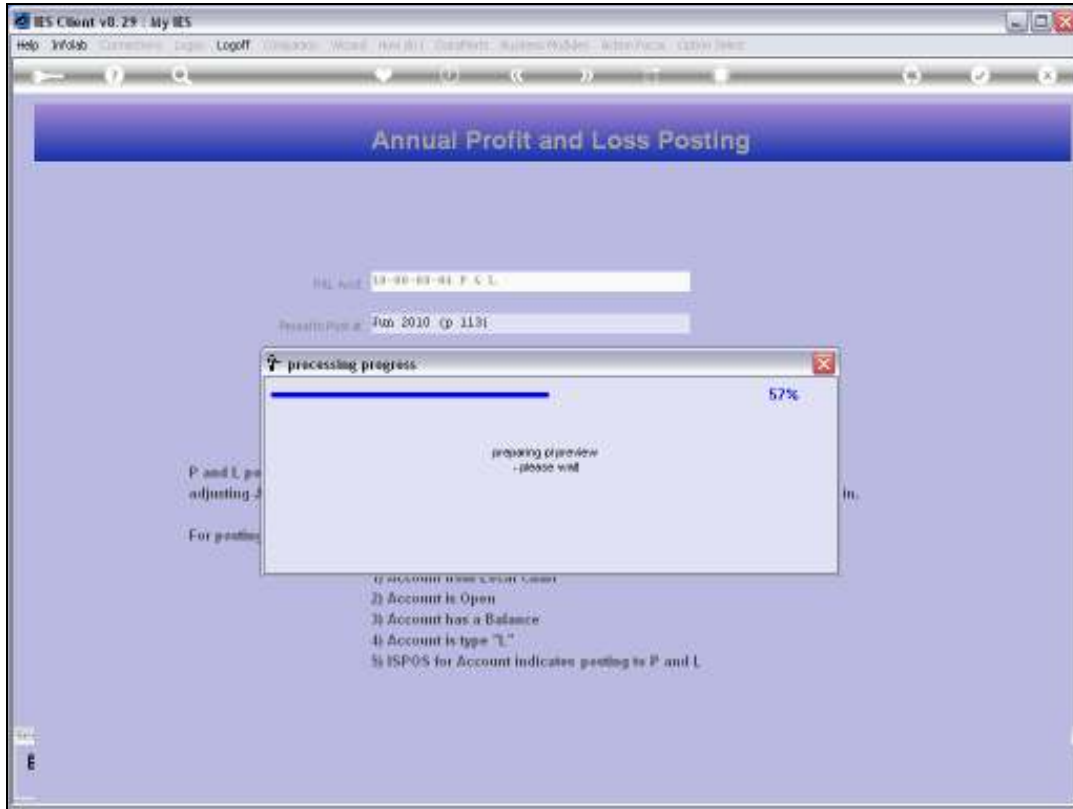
IES Client v8.29 : My IES

Help Infolab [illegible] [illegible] Logoff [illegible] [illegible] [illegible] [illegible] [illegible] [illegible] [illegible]

Annual Profit and Loss Posting

P&L Acct 10-00-03-41 P & L

Results Post at Feb 2010 (p 113)

processing progress

57%

preparing pl preview
- please wait

P and L po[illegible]
adjusting J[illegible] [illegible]ln.

For posting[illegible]

1) Account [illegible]
2) Account is Open
3) Account has a Balance
4) Account is type "L"
5) ISPOS for Account indicates posting to P and L